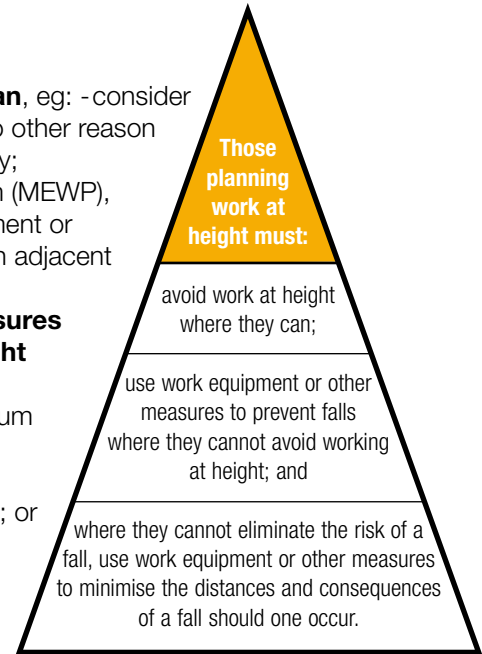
**an**, eg: - consider
o other reason
y;
n (MEWP),
ment or
n adjacent

**sures**
**ht**

um

; or

**Those planning work at height must:**

avoid work at height where they can;

use work equipment or other measures to prevent falls where they cannot avoid working at height; and

where they cannot eliminate the risk of a fall, use work equipment or other measures to minimise the distances and consequences of a fall should one occur.